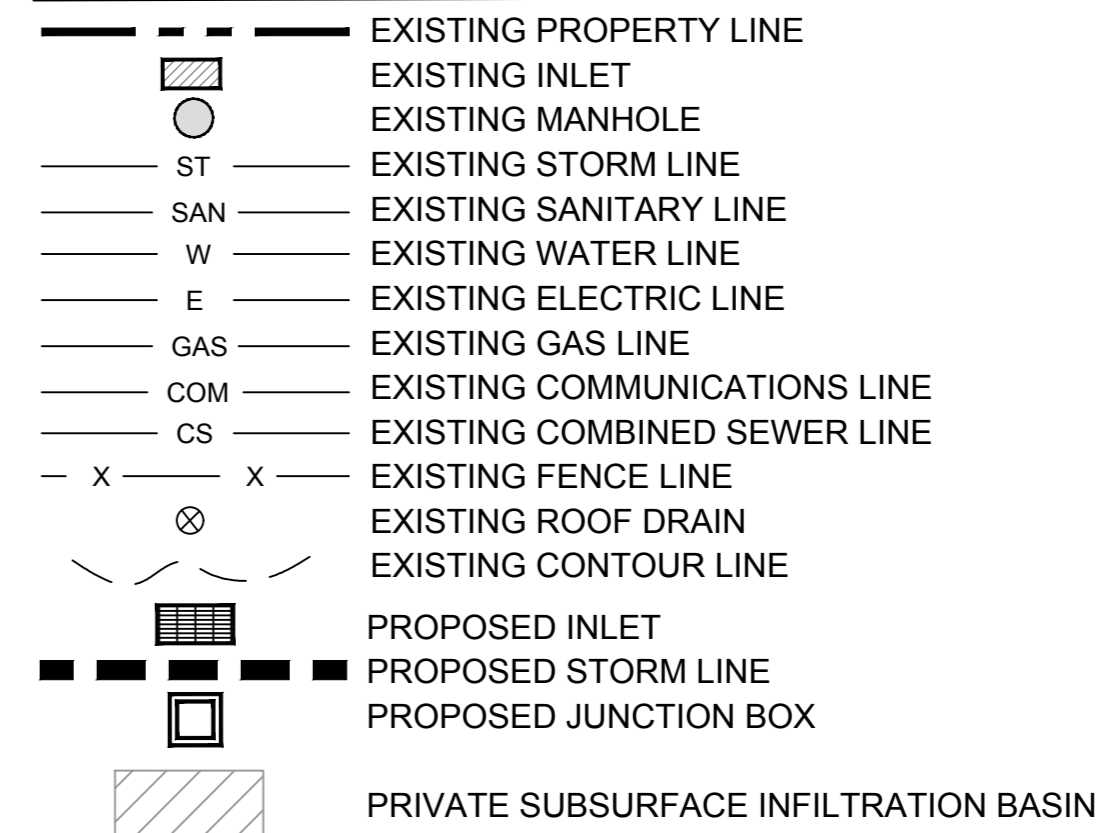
EXISTING PROPERTY LINE
EXISTING INLET
EXISTING MANHOLE
ST EXISTING STORM LINE
SAN EXISTING SANITARY LINE
W EXISTING WATER LINE
E EXISTING ELECTRIC LINE
GAS EXISTING GAS LINE
COM EXISTING COMMUNICATIONS LINE
CS EXISTING COMBINED SEWER LINE
X X EXISTING FENCE LINE
EXISTING ROOF DRAIN
EXISTING CONTOUR LINE
PROPOSED INLET
PROPOSED STORM LINE
PROPOSED JUNCTION BOX
PRIVATE SUBSURFACE INFILTRATION BASIN